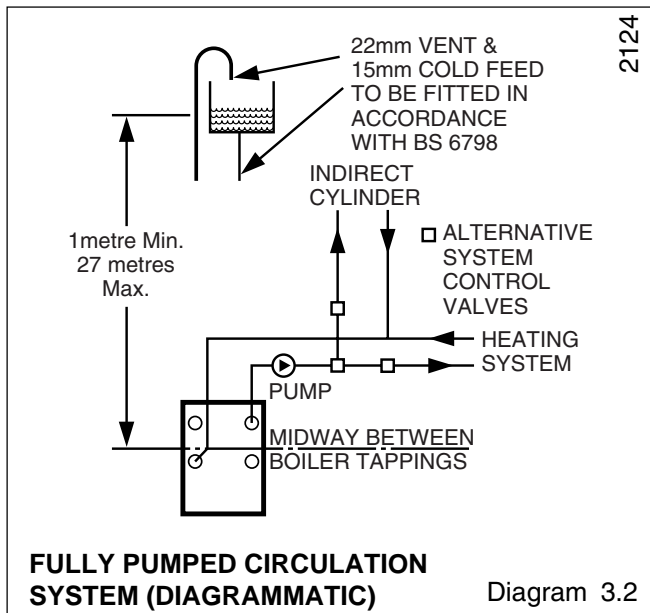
2124

22mm VENT & 15mm COLD FEED TO BE FITTED IN ACCORDANCE WITH BS 6798

INDIRECT CYLINDER

1metre Min. 27 metres Max.

ALTERNATIVE SYSTEM CONTROL VALVES

HEATING SYSTEM

PUMP

MIDWAY BETWEEN BOILER TAPPINGS

FULLY PUMPED CIRCULATION SYSTEM (DIAGRAMMATIC)

Diagram 3.2